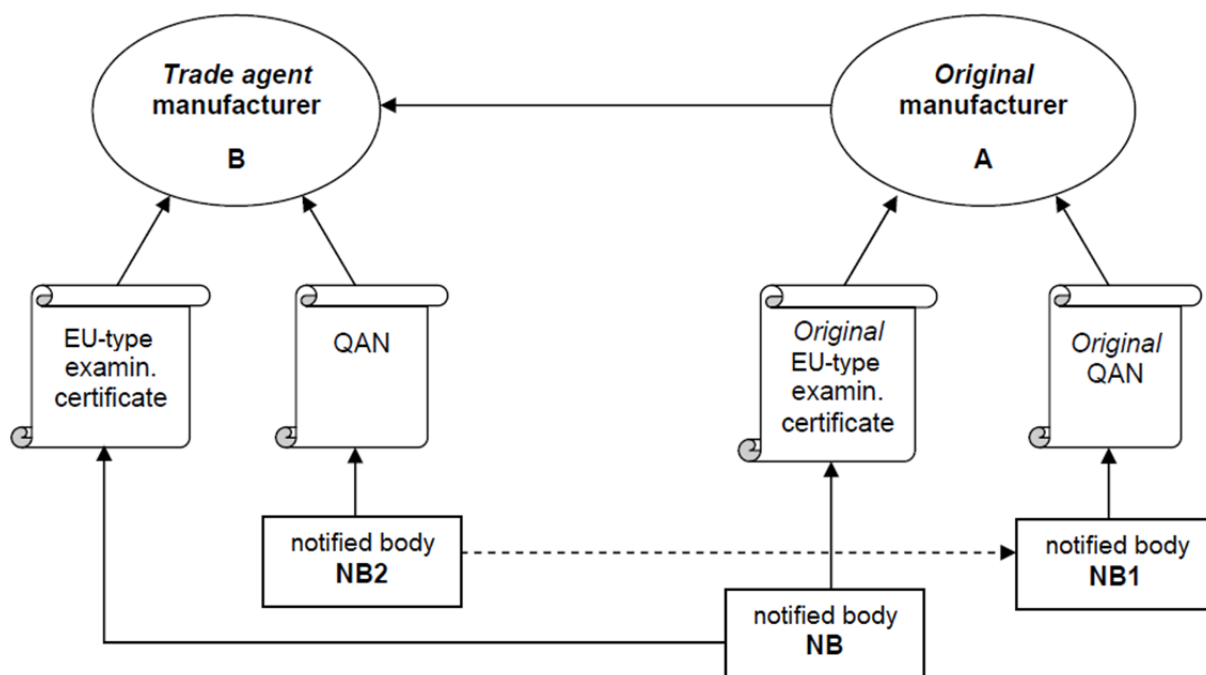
*Trade agent* manufacturer

B

*Original* manufacturer

A

EU-type examin. certificate

QAN

*Original* EU-type examin. certificate

*Original* QAN

notified body
NB2

notified body
NB1

notified body
NB